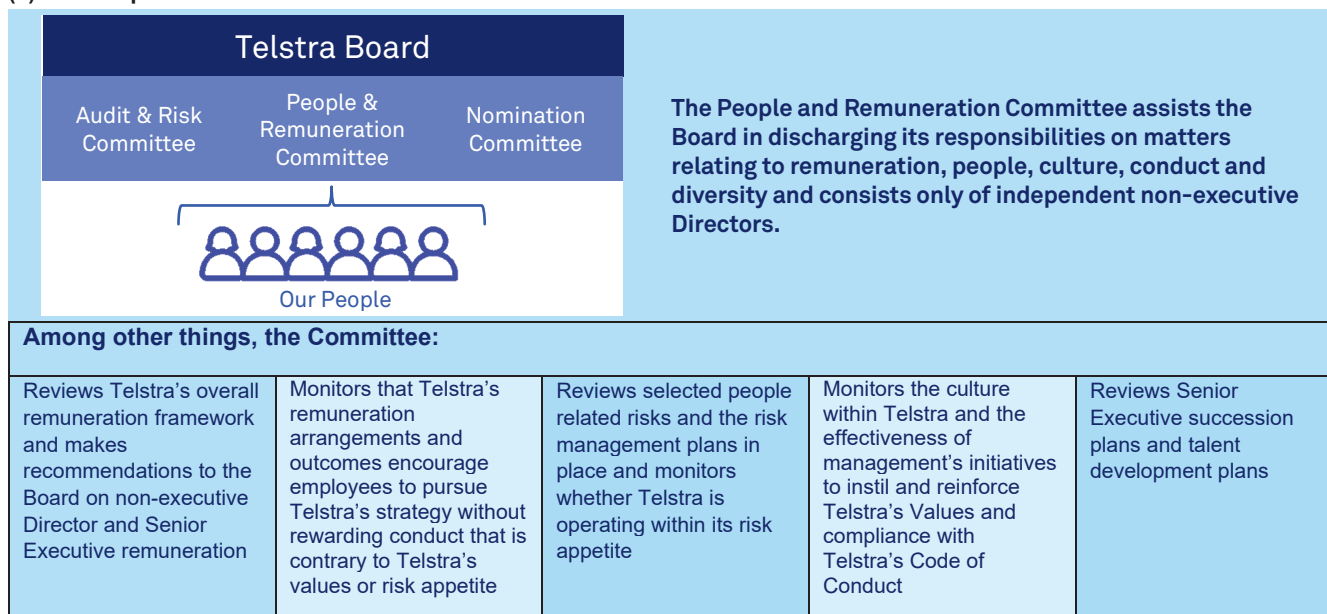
Telstra Board

Audit & Risk Committee

People & Remuneration Committee

Nomination Committee

Our People

The People and Remuneration Committee assists the Board in discharging its responsibilities on matters relating to remuneration, people, culture, conduct and diversity and consists only of independent non-executive Directors.

Among other things, the Committee:

| Reviews Telstra's overall remuneration framework and makes recommendations to the Board on non-executive Director and Senior Executive remuneration | Monitors that Telstra's remuneration arrangements and outcomes encourage employees to pursue Telstra's strategy without rewarding conduct that is contrary to Telstra's values or risk appetite | Reviews selected people related risks and the risk management plans in place and monitors whether Telstra is operating within its risk appetite | Monitors the culture within Telstra and the effectiveness of management's initiatives to instil and reinforce Telstra's Values and compliance with Telstra's Code of Conduct | Reviews Senior Executive succession plans and talent development plans |
|---|---|---|---|---|